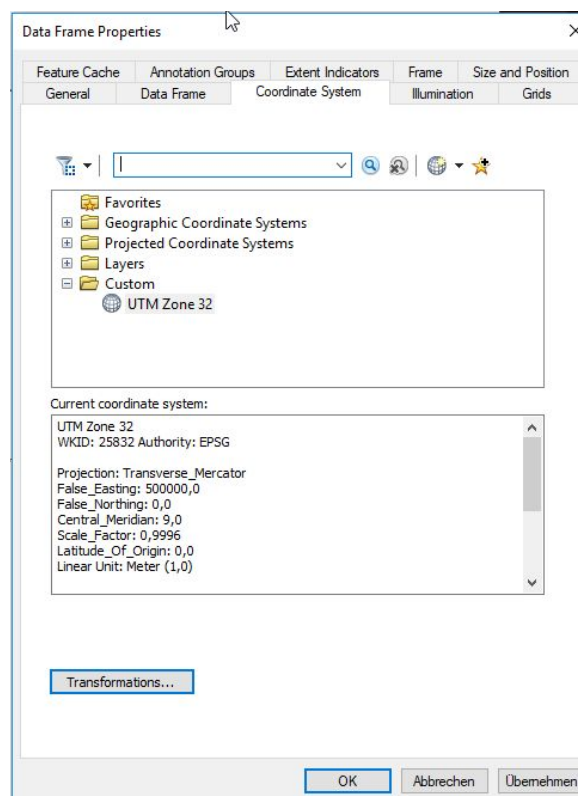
Data Frame Properties

Feature Cache
Annotation Groups
Extent Indicators
Frame
Size and Position
General
Data Frame
Coordinate System
Illumination
Grids

Favorites
Geographic Coordinate Systems
Projected Coordinate Systems
Layers
Custom
UTM Zone 32

Current coordinate system:
UTM Zone 32
WKID: 25832 Authority: EPSG

Projection: Transverse_Mercator
False_Easting: 500000,0
False_Northing: 0,0
Central_Meridian: 9,0
Scale_Factor: 0,9996
Latitude_Of_Origin: 0,0
Linear Unit: Meter (1,0)

Transformations...

OK
Abbrechen
Übernehmen